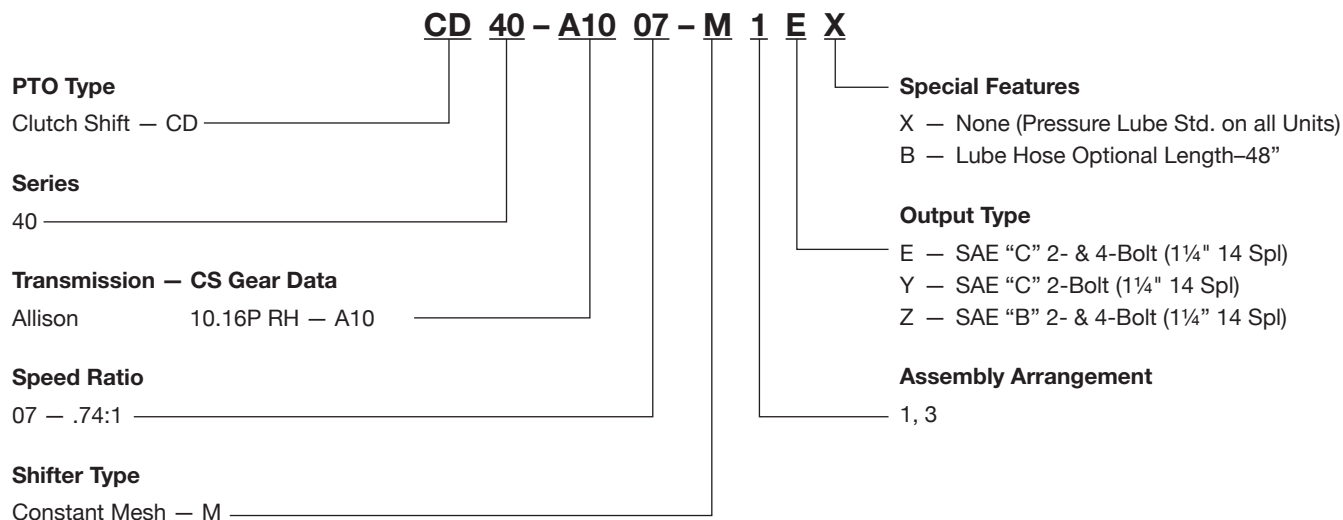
CD 40 – A10 07 – M 1 E X

PTO Type
Clutch Shift — CD

Series
40

Transmission — CS Gear Data
Allison 10.16P RH — A10

Speed Ratio
07 — .74:1

Shifter Type
Constant Mesh — M

Special Features
X — None (Pressure Lube Std. on all Units)
B — Lube Hose Optional Length–48"

Output Type
E — SAE "C" 2- & 4-Bolt (1¼" 14 Spl)
Y — SAE "C" 2-Bolt (1¼" 14 Spl)
Z — SAE "B" 2- & 4-Bolt (1¼" 14 Spl)

Assembly Arrangement
1, 3